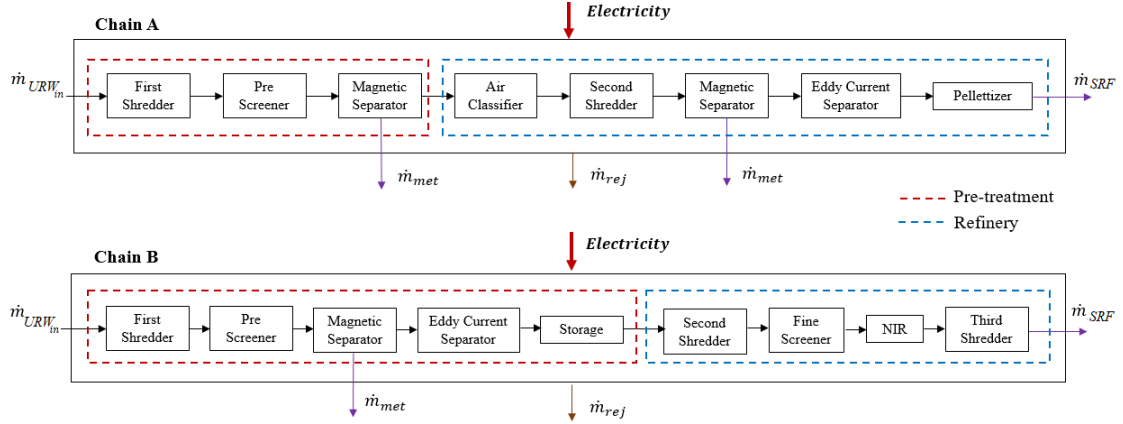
Chain A

Electricity

$\dot{m}_{URW_{in}}$

First Shredder

Pre Screener

Magnetic Separator

Air Classifier

Second Shredder

Magnetic Separator

Eddy Current Separator

Pelletizer

$\dot{m}_{SRF}$

$\dot{m}_{met}$

$\dot{m}_{rej}$

$\dot{m}_{met}$

Pre-treatment

Refinery

Chain B

Electricity

$\dot{m}_{URW_{in}}$

First Shredder

Pre Screener

Magnetic Separator

Eddy Current Separator

Storage

Second Shredder

Fine Screener

NIR

Third Shredder

$\dot{m}_{SRF}$

$\dot{m}_{met}$

$\dot{m}_{rej}$